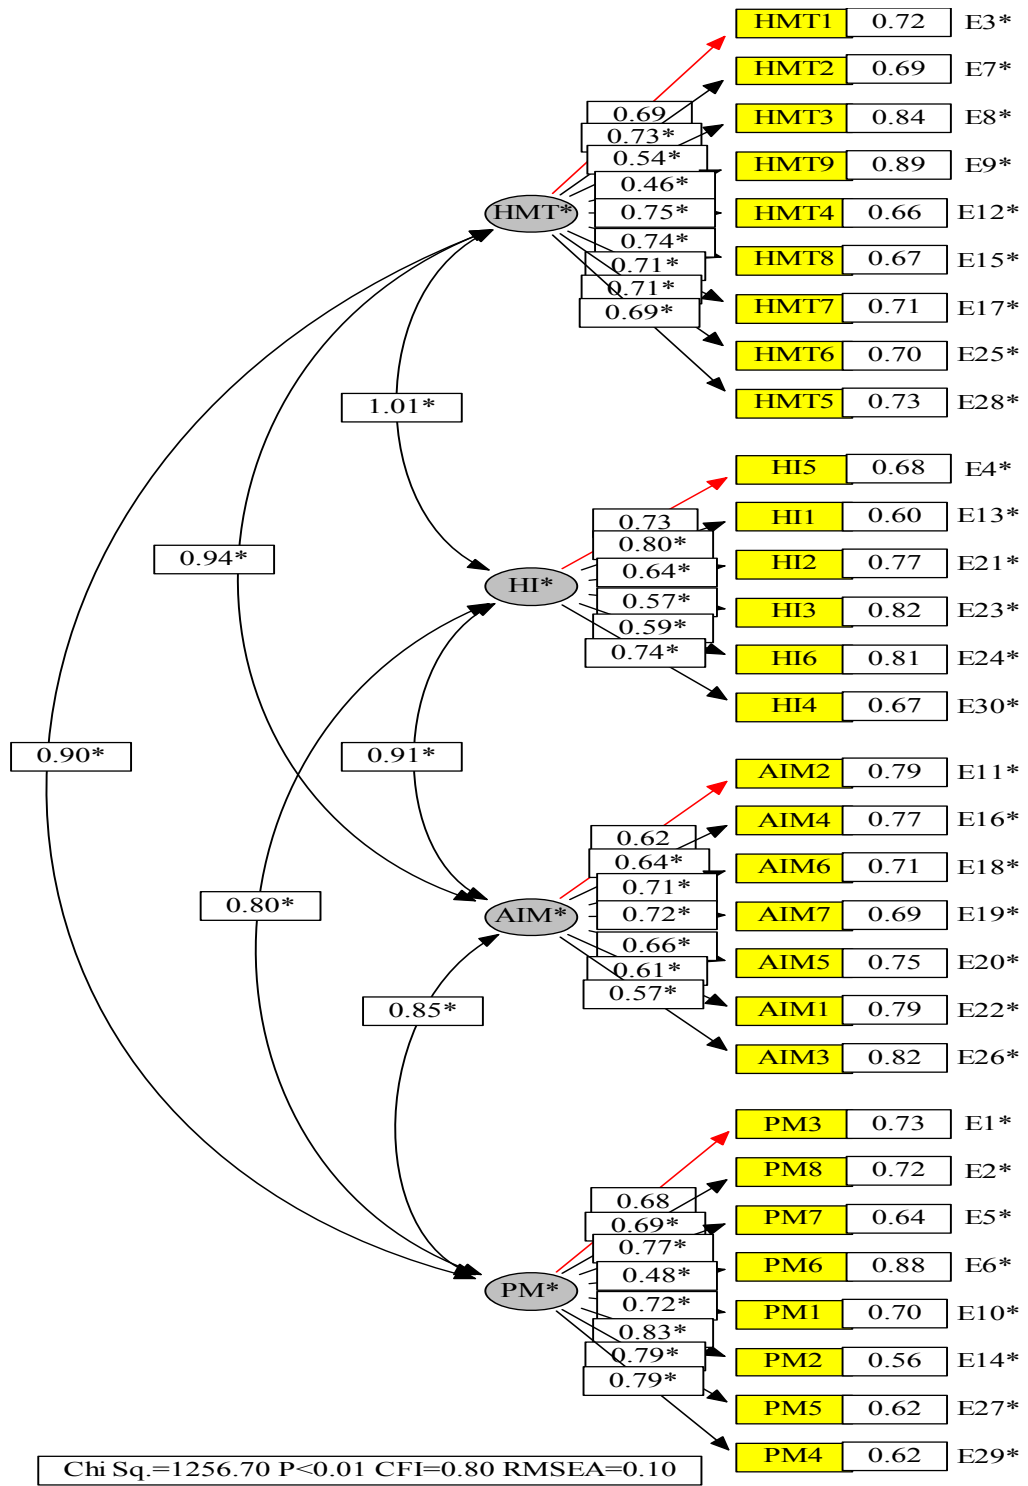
HMT1 0.72 E3*
HMT2 0.69 E7*
HMT3 0.84 E8*
HMT9 0.89 E9*
HMT4 0.66 E12*
HMT8 0.67 E15*
HMT7 0.71 E17*
HMT6 0.70 E25*
HMT5 0.73 E28*

HMT*
0.69
0.73*
0.54*
0.46*
0.75*
0.74*
0.71*
0.71*
0.69*

1.01*

HI5 0.68 E4*
HI1 0.60 E13*
HI2 0.77 E21*
HI3 0.82 E23*
HI6 0.81 E24*
HI4 0.67 E30*

HI*
0.73
0.80*
0.64*
0.57*
0.59*
0.74*

0.94*

0.90*

0.91*

AIM2 0.79 E11*
AIM4 0.77 E16*
AIM6 0.71 E18*
AIM7 0.69 E19*
AIM5 0.75 E20*
AIM1 0.79 E22*
AIM3 0.82 E26*

AIM*
0.62
0.64*
0.71*
0.72*
0.66*
0.61*
0.57*

0.80*

0.85*

PM3 0.73 E1*
PM8 0.72 E2*
PM7 0.64 E5*
PM6 0.88 E6*
PM1 0.70 E10*
PM2 0.56 E14*
PM5 0.62 E27*
PM4 0.62 E29*

PM*
0.68
0.69*
0.77*
0.48*
0.72*
0.83*
0.79*
0.79*

Chi Sq.=1256.70 P<0.01 CFI=0.80 RMSEA=0.10